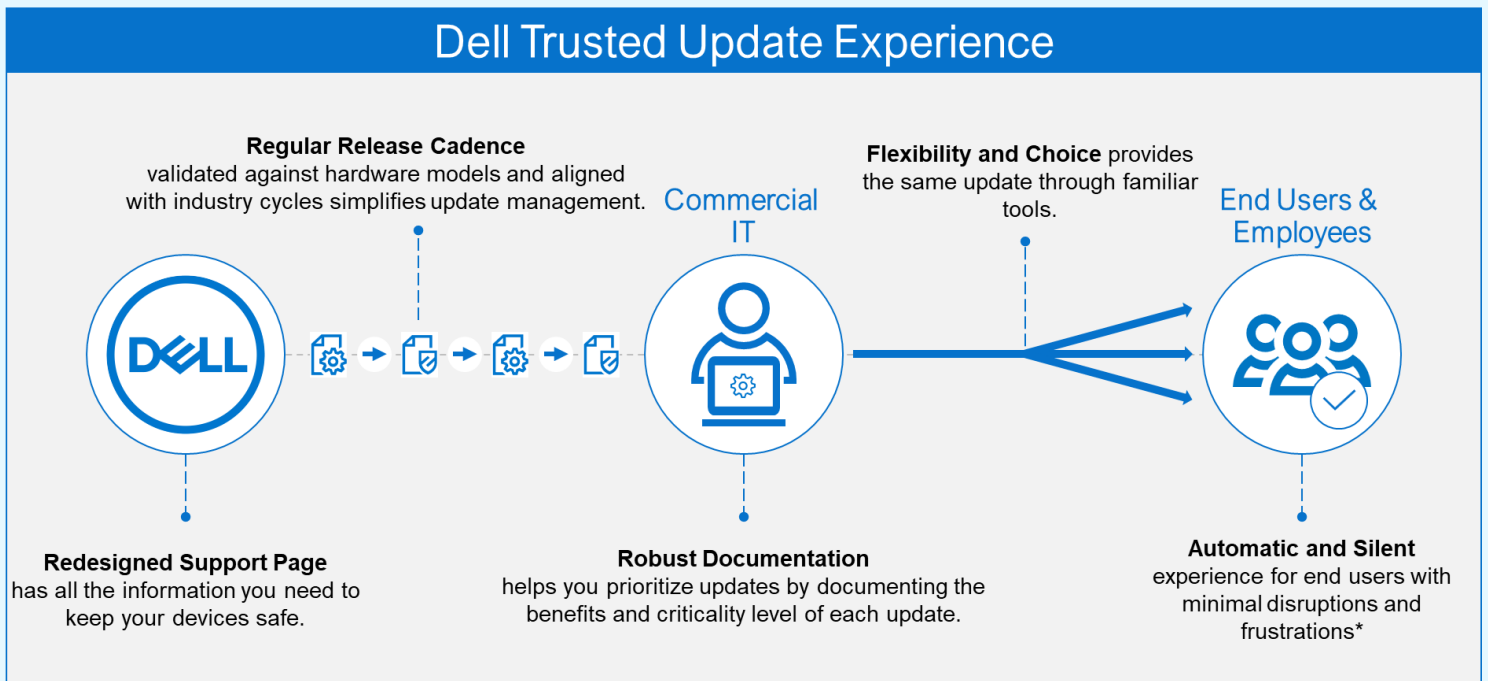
Dell Trusted Update Experience

Regular Release Cadence validated against hardware models and aligned with industry cycles simplifies update management.

Commercial IT

Flexibility and Choice provides the same update through familiar tools.

End Users & Employees

DELL

Redesigned Support Page has all the information you need to keep your devices safe.

Robust Documentation helps you prioritize updates by documenting the benefits and criticality level of each update.

Automatic and Silent experience for end users with minimal disruptions and frustrations*